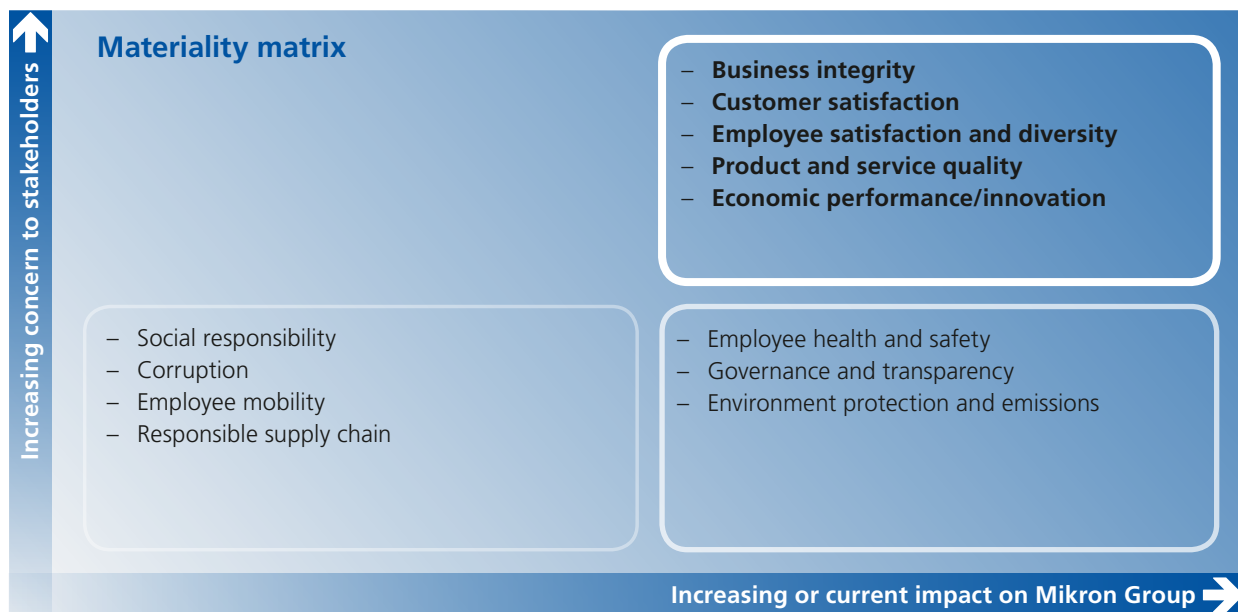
Increasing concern to stakeholders

Materiality matrix

– Business integrity
– Customer satisfaction
– Employee satisfaction and diversity
– Product and service quality
– Economic performance/innovation

– Social responsibility
– Corruption
– Employee mobility
– Responsible supply chain

– Employee health and safety
– Governance and transparency
– Environment protection and emissions

Increasing or current impact on Mikron Group